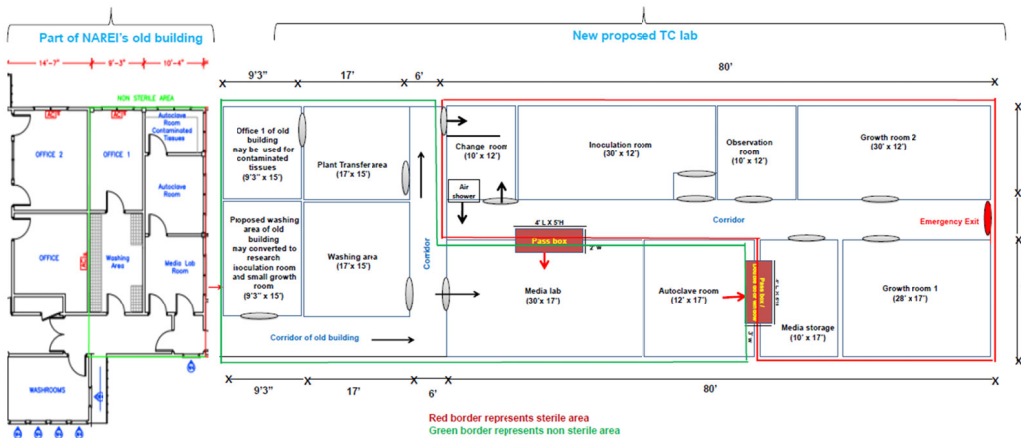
Part of NAREI's old building

New proposed TC lab

14'-7" 9'-3" 10'-4"

NON STERILE AREA

OFFICE 2

OFFICE 1

Autoclave Room Contaminated Tissues

Autoclave Room

OFFICE

Washing Area

Media Lab Room

WASHROOMS

9'3" 17' 6' 80'

Office 1 of old building may be used for contaminated tissues (9'3" x 15')

Plant Transfer area (17' x 15')

Change room (10' x 12')

Inoculation room (30' x 12')

Observation room (10' x 12')

Growth room 2 (30' x 12')

Air shower

Corridor

Emergency Exit

4' L X 5'H

Pass box

2' W

Proposed washing area of old building may converted to research inoculation room and small growth room (9'3" x 15')

Washing area (17' x 15')

Corridor

Media lab (30' x 17')

Autoclave room (12' x 17')

Pass box / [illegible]

Media storage (10' x 17')

Growth room 1 (28' x 17')

Corridor of old building

9'3" 17' 6' 80'

Red border represents sterile area

Green border represents non sterile area